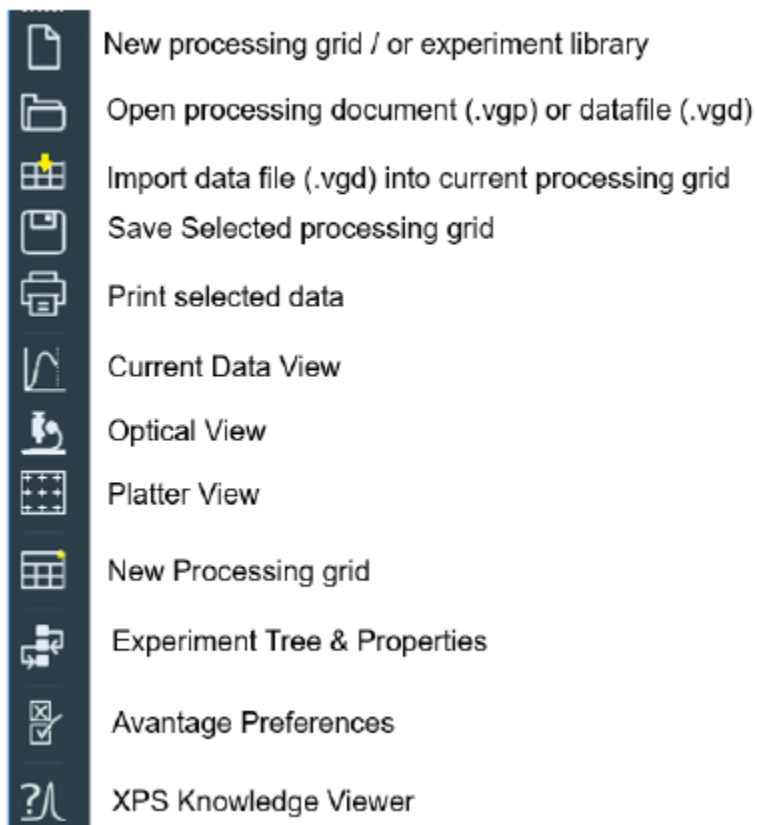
New processing grid / or experiment library
Open processing document (.vgp) or datafile (.vgd)
Import data file (.vgd) into current processing grid
Save Selected processing grid
Print selected data
Current Data View
Optical View
Platter View
New Processing grid
Experiment Tree & Properties
Avantage Preferences
XPS Knowledge Viewer